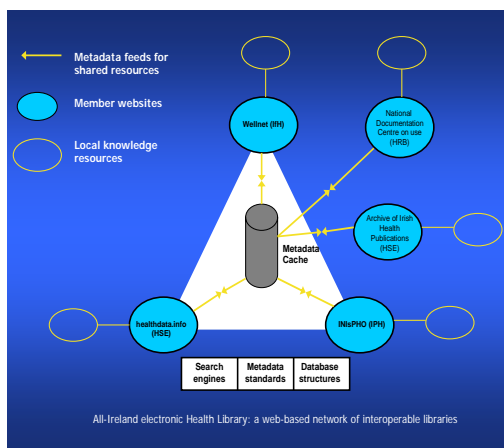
Metadata feeds for shared resources

Member websites

Local knowledge resources

Wellnet (IIH)

National Documentation Centre on use (HRB)

Archive of Irish Health Publications (HSE)

Metadata Cache

healthdata.info (HSE)

INIsPHO (IPH)

| Search engines | Metadata standards | Database structures |
|---|---|---|

All-Ireland electronic Health Library: a web-based network of interoperable libraries